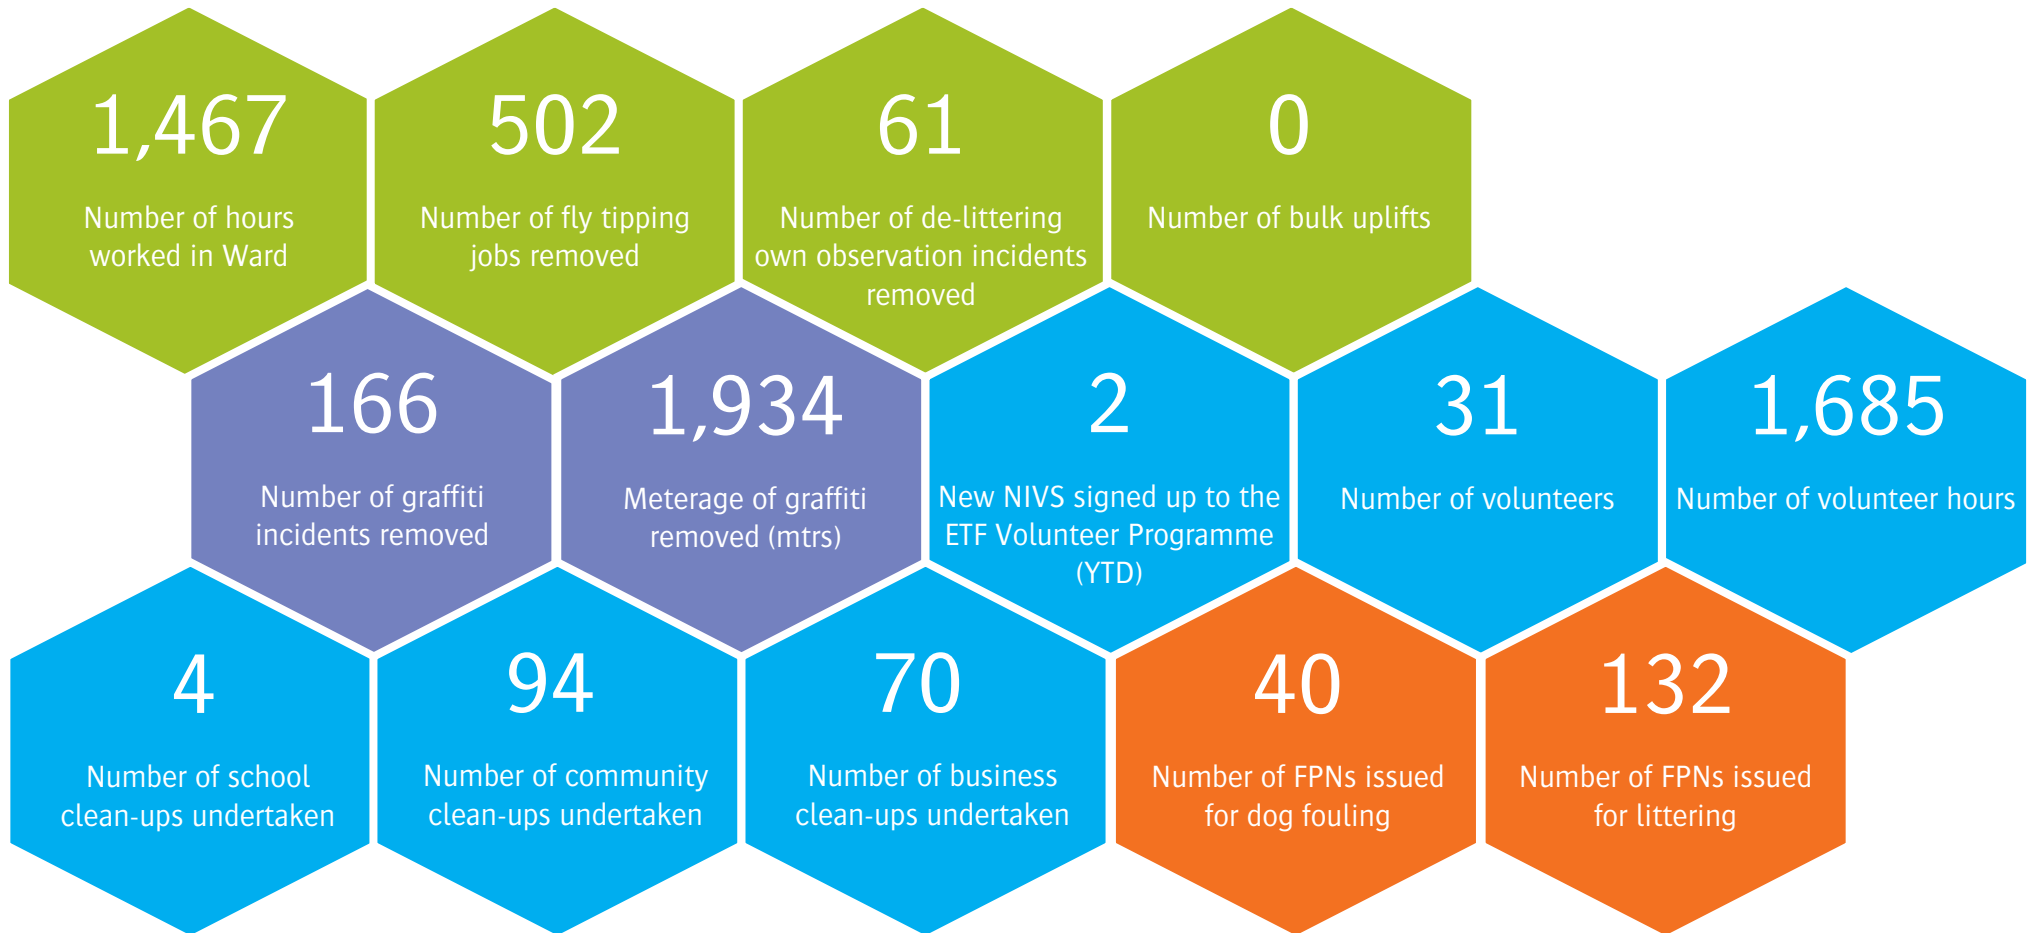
1,467
Number of hours worked in Ward

502
Number of fly tipping jobs removed

61
Number of de-littering own observation incidents removed

0
Number of bulk uplifts

166
Number of graffiti incidents removed

1,934
Meterage of graffiti removed (mtrs)

2
New NIVS signed up to the ETF Volunteer Programme (YTD)

31
Number of volunteers

1,685
Number of volunteer hours

4
Number of school clean-ups undertaken

94
Number of community clean-ups undertaken

70
Number of business clean-ups undertaken

40
Number of FPNs issued for dog fouling

132
Number of FPNs issued for littering